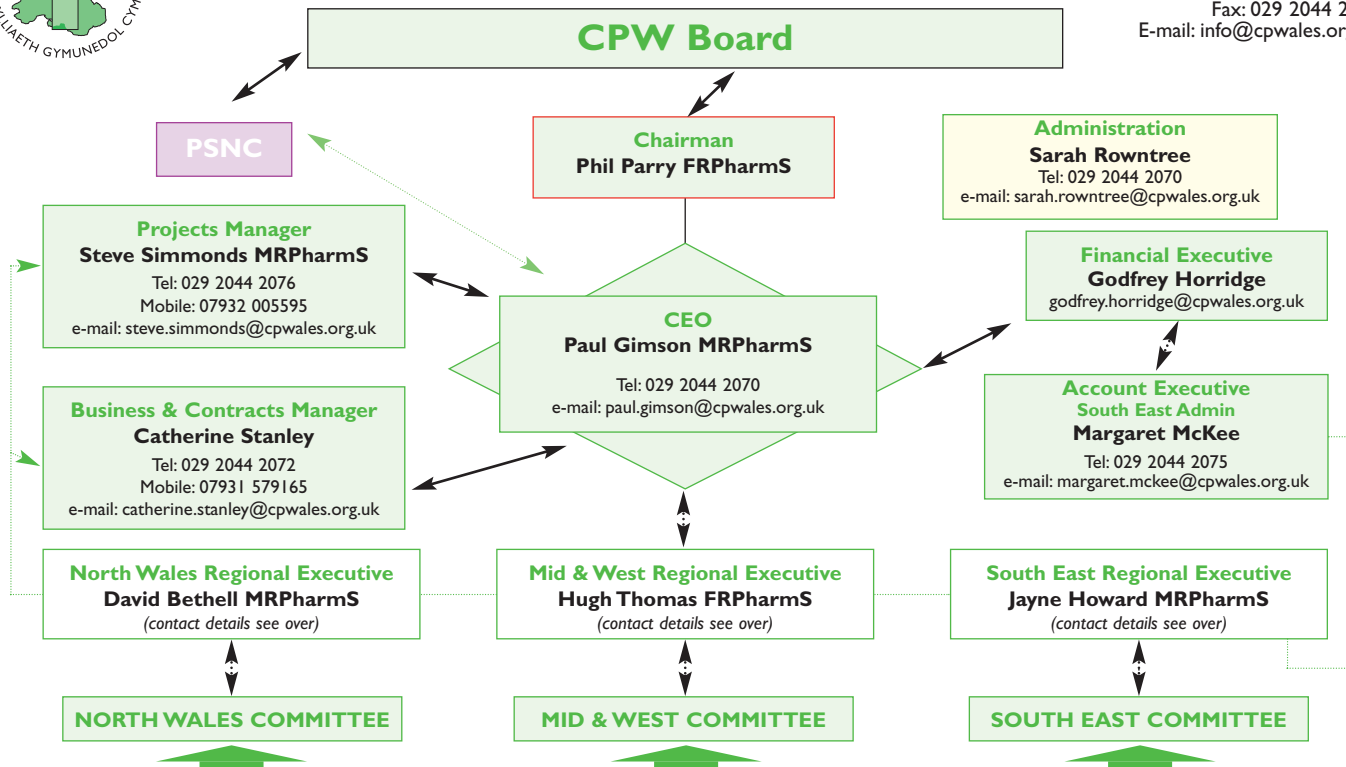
LLIAETH GYMUNEDOL CY

Fax: 029 2044 2
E-mail: info@cpwales.or

CPW Board

PSNC

Chairman
Phil Parry FRPharmS

Administration
Sarah Rowntree
Tel: 029 2044 2070
e-mail: sarah.rowntree@cpwales.org.uk

Projects Manager
Steve Simmonds MRPharmS
Tel: 029 2044 2076
Mobile: 07932 005595
e-mail: steve.simmonds@cpwales.org.uk

CEO
Paul Gimson MRPharmS
Tel: 029 2044 2070
e-mail: paul.gimson@cpwales.org.uk

Financial Executive
Godfrey Horridge
godfrey.horridge@cpwales.org.uk

Account Executive
South East Admin
Margaret McKee
Tel: 029 2044 2075
e-mail: margaret.mckee@cpwales.org.uk

Business & Contracts Manager
Catherine Stanley
Tel: 029 2044 2072
Mobile: 07931 579165
e-mail: catherine.stanley@cpwales.org.uk

North Wales Regional Executive
David Bethell MRPharmS
(contact details see over)

Mid & West Regional Executive
Hugh Thomas FRPharmS
(contact details see over)

South East Regional Executive
Jayne Howard MRPharmS
(contact details see over)

NORTH WALES COMMITTEE

MID & WEST COMMITTEE

SOUTH EAST COMMITTEE